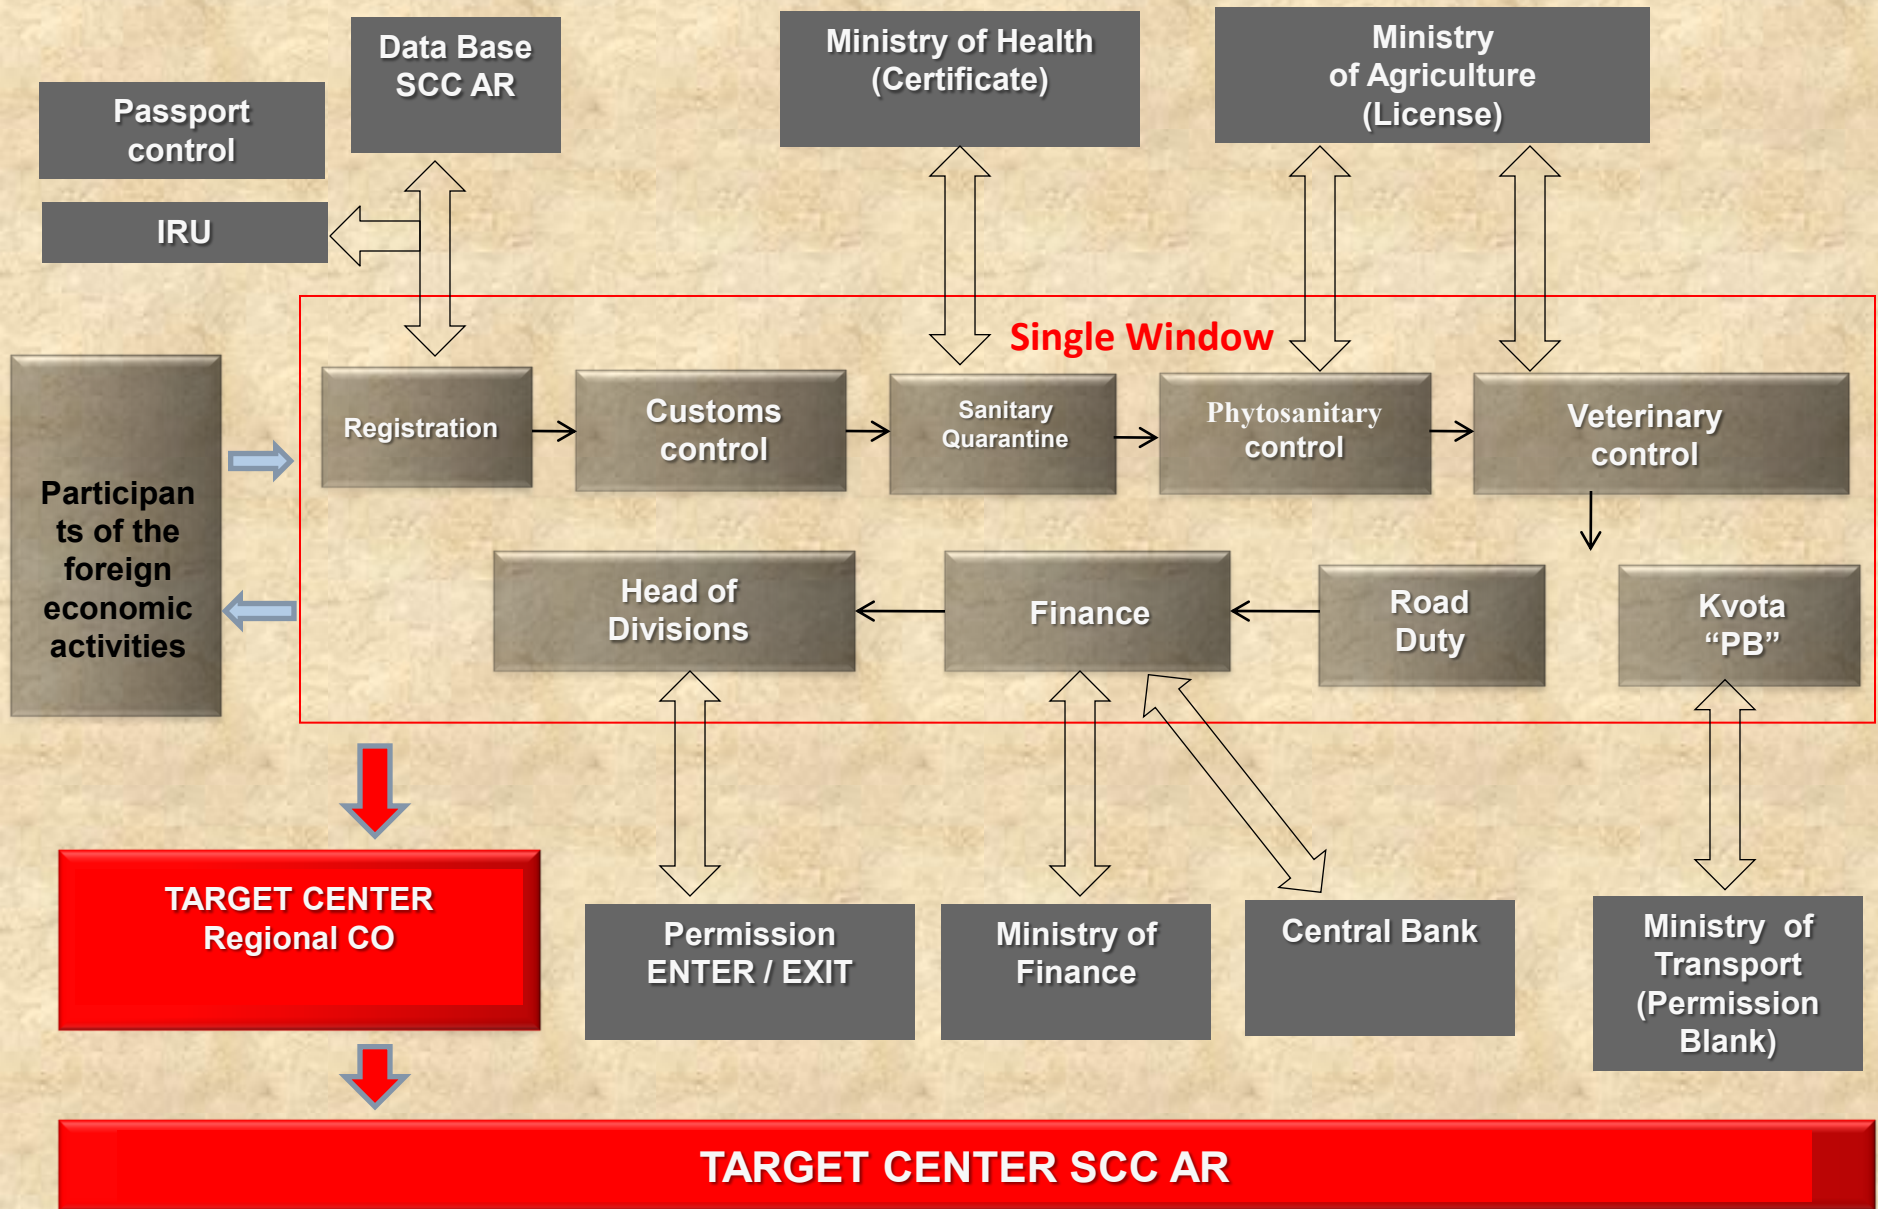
Passport control

Data Base SCC AR

IRU

Ministry of Health (Certificate)

Ministry of Agriculture (License)

Single Window

Participants of the foreign economic activities

Registration

Customs control

Sanitary Quarantine

Phytosanitary control

Veterinary control

Head of Divisions

Finance

Road Duty

Kvota “PB”

TARGET CENTER Regional CO

Permission ENTER / EXIT

Ministry of Finance

Central Bank

Ministry of Transport (Permission Blank)

TARGET CENTER SCC AR